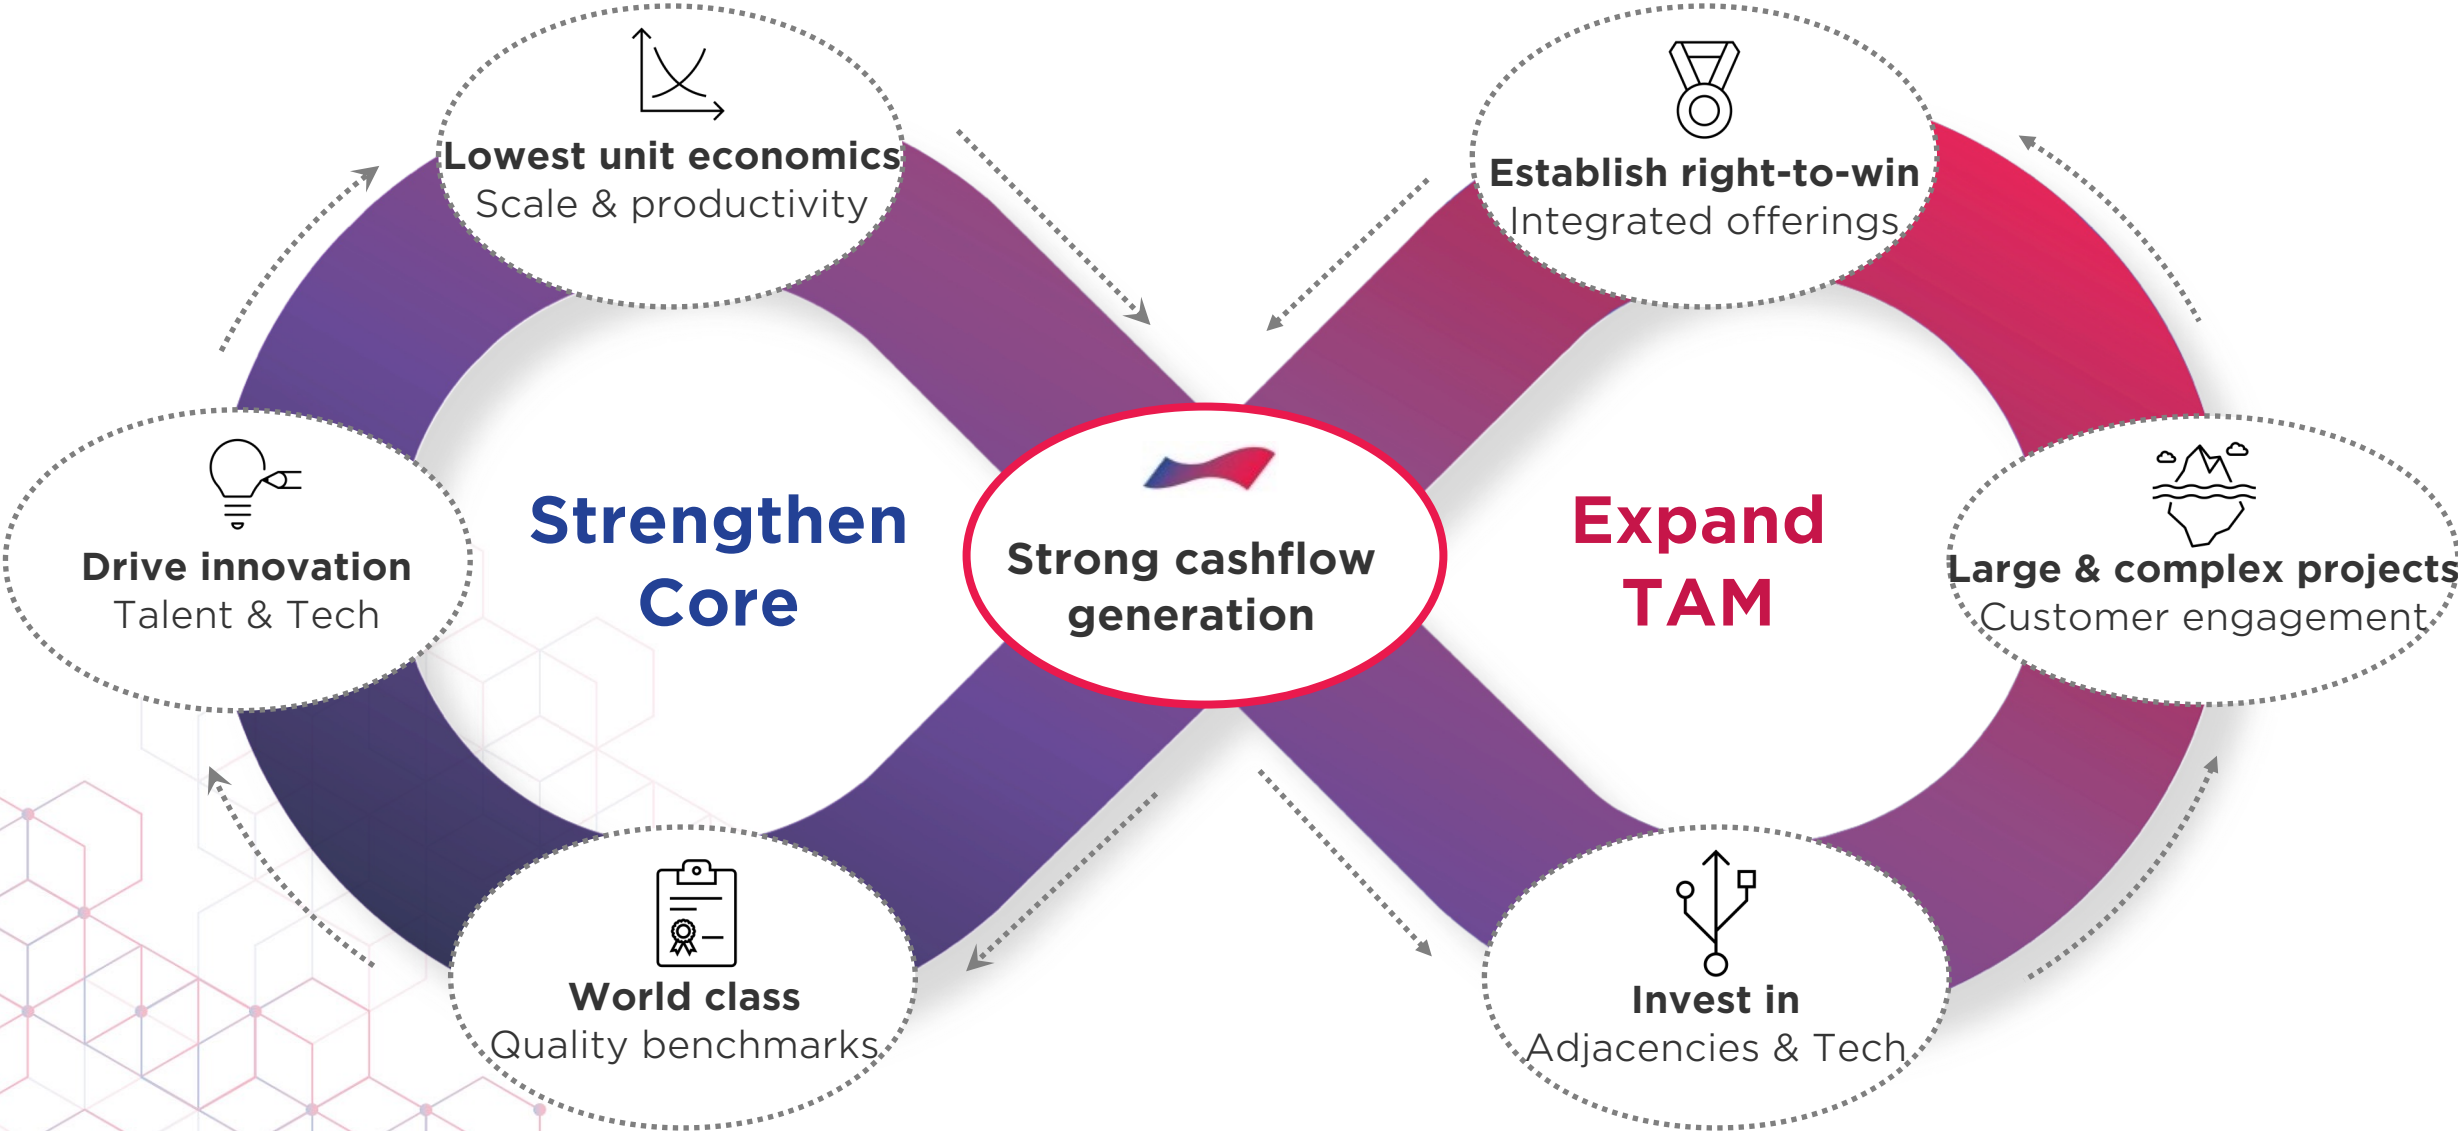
Lowest unit economics
Scale & productivity

Establish right-to-win
Integrated offerings

Drive innovation
Talent & Tech

Strengthen Core

Strong cashflow generation

Expand TAM

Large & complex projects
Customer engagement

World class
Quality benchmarks

Invest in
Adjacencies & Tech